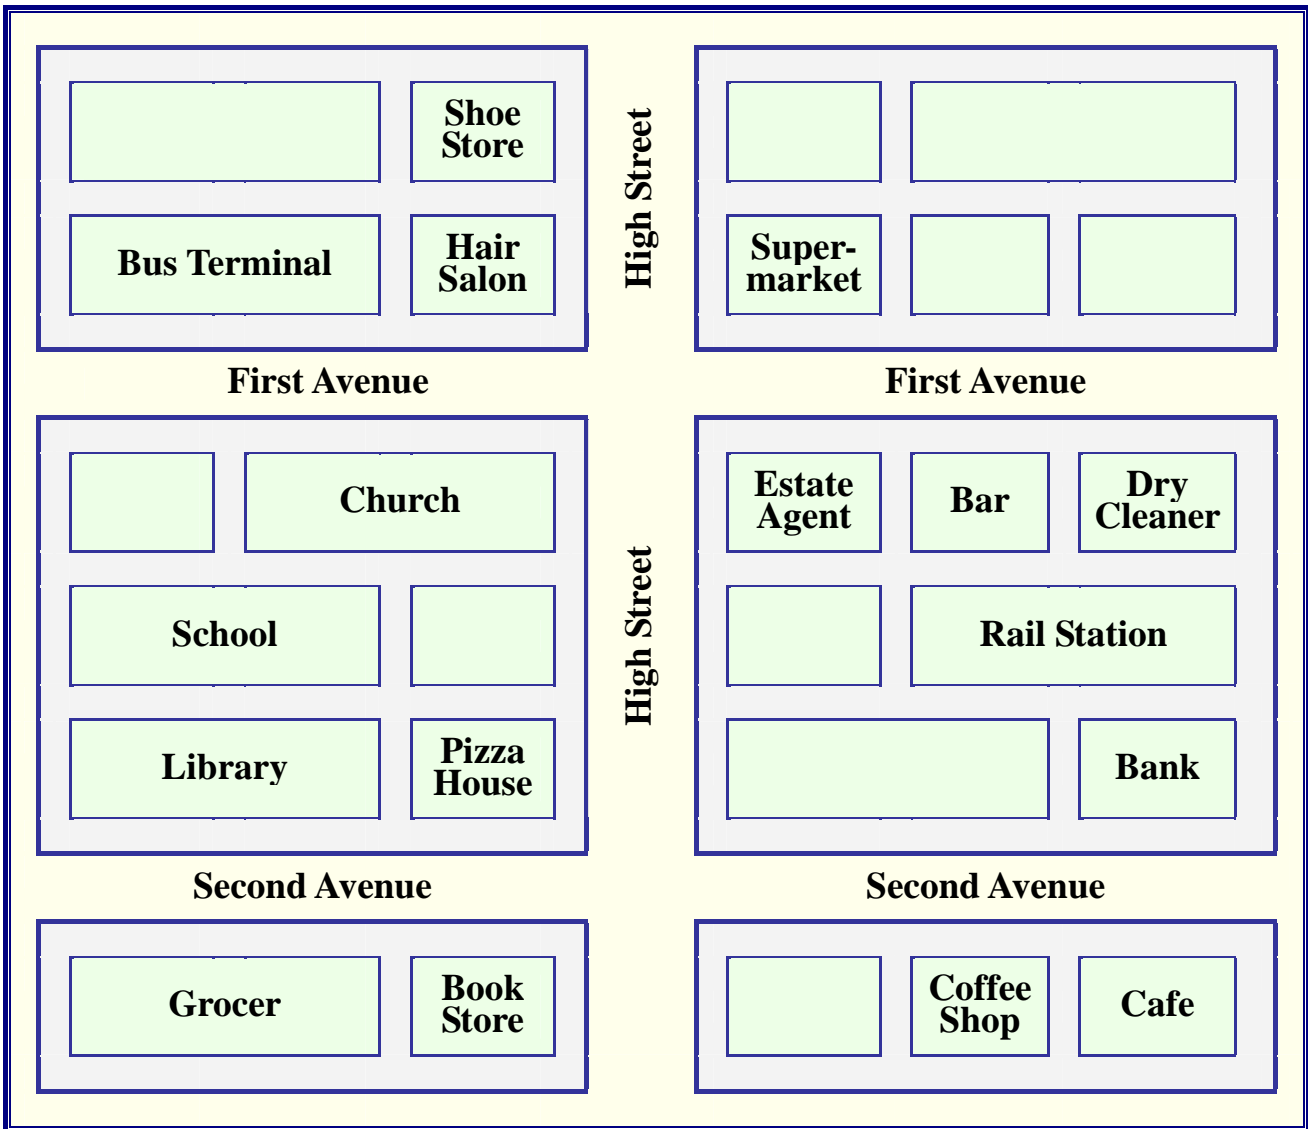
Shoe Store

Bus Terminal

Hair Salon

High Street

Super-market

First Avenue

First Avenue

Church

Estate Agent

Bar

Dry Cleaner

School

High Street

Rail Station

Library

Pizza House

Bank

Second Avenue

Second Avenue

Grocer

Book Store

Coffee Shop

Cafe